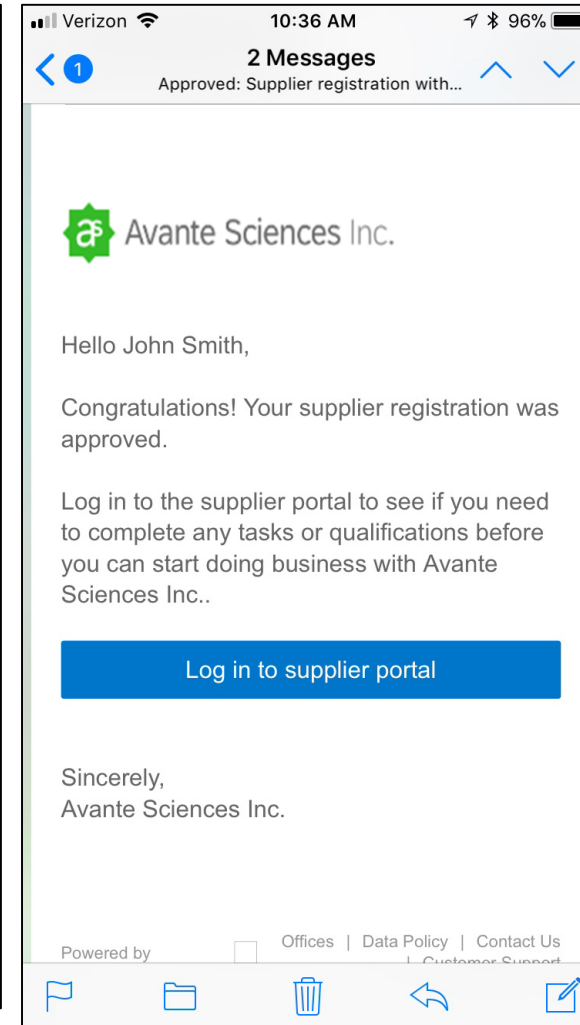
Verizon 10:36 AM 96%

1

2 Messages
Approved: Supplier registration with...

as Avante Sciences Inc.

Hello John Smith,

Congratulations! Your supplier registration was approved.

Log in to the supplier portal to see if you need to complete any tasks or qualifications before you can start doing business with Avante Sciences Inc..

Log in to supplier portal

Sincerely,
Avante Sciences Inc.

Powered by

Offices | Data Policy | Contact Us | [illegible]